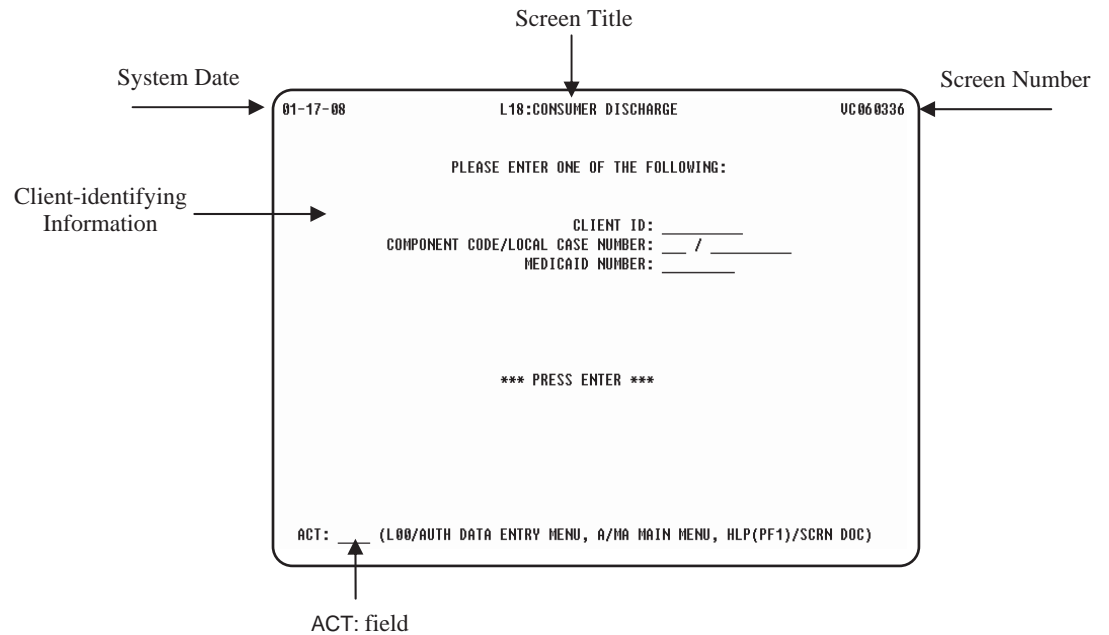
Screen Title

System Date

Screen Number

01-17-08

L18:CONSUMER DISCHARGE

VC060336

PLEASE ENTER ONE OF THE FOLLOWING:

Client-identifying Information

CLIENT ID: ________

COMPONENT CODE/LOCAL CASE NUMBER: ___ / ________

MEDICAID NUMBER: ________

*** PRESS ENTER ***

ACT: ___ (L00/AUTH DATA ENTRY MENU, A/MA MAIN MENU, HLP(PF1)/SCRN DOC)

ACT: field